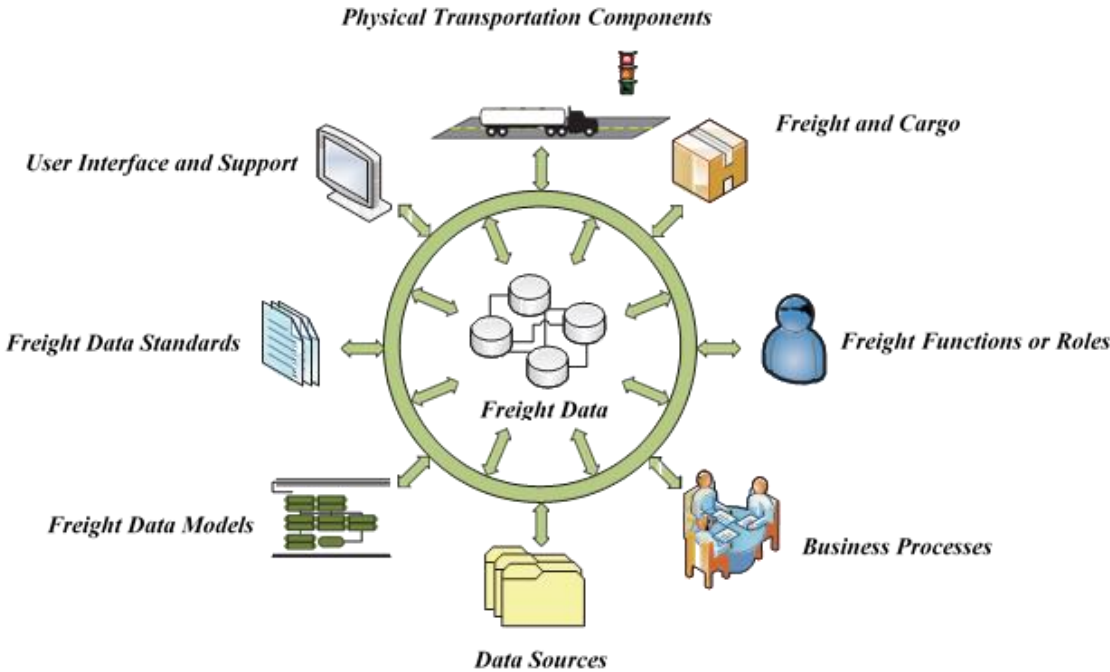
Physical Transportation Components

Freight and Cargo

User Interface and Support

Freight Data Standards

Freight Data

Freight Functions or Roles

Freight Data Models

Business Processes

Data Sources